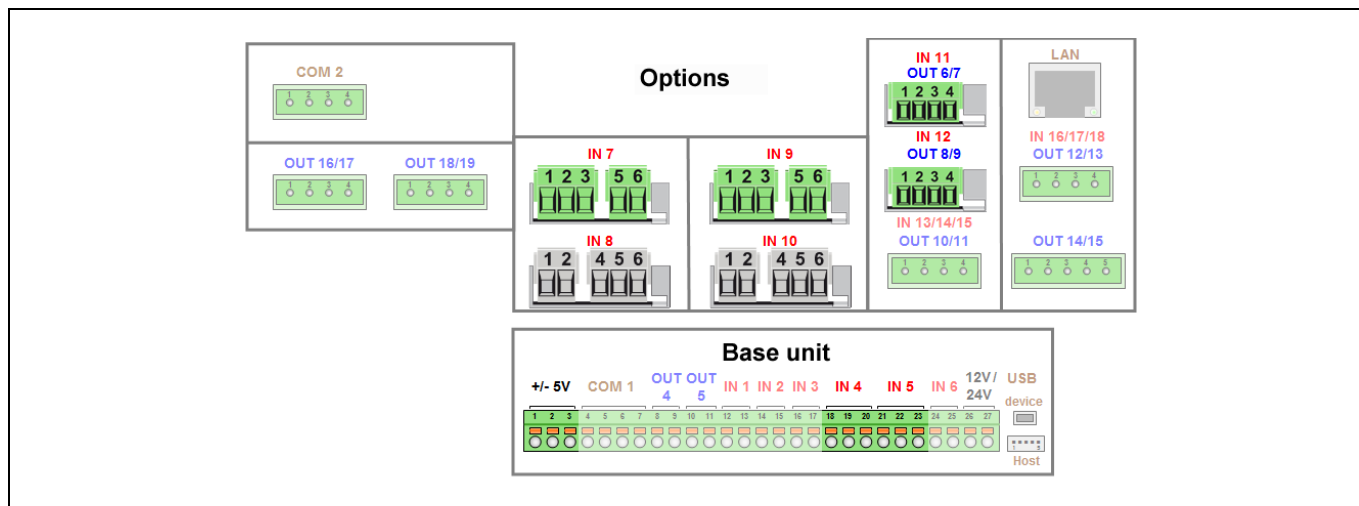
COM 2
1 2 3 4

Options

IN 11
OUT 6/7
1 2 3 4

IN 12
OUT 8/9
1 2 3 4

LAN

IN 16/17/18
OUT 12/13
1 2 3 4

OUT 16/17
1 2 3 4

OUT 18/19
1 2 3 4

IN 7
1 2 3 5 6

IN 8
1 2 4 5 6

IN 9
1 2 3 5 6

IN 10
1 2 4 5 6

IN 13/14/15
OUT 10/11
1 2 3 4

OUT 14/15
1 2 3 4 5

Base unit

+/- 5V COM 1 OUT 4 OUT 5 IN 1 IN 2 IN 3 IN 4 IN 5 IN 6 12V / 24V USB

1 2 3 4 5 6 7 8 9 10 11 12 13 14 15 16 17 18 19 20 21 22 23 24 25 26 27

device

Host